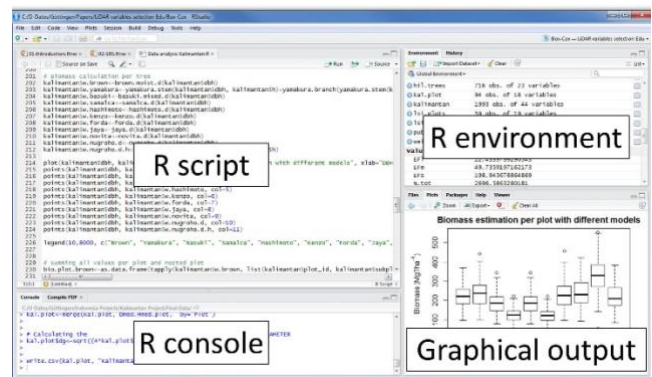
R script

R environment

R console

Graphical output

Biomass estimation per plot with different models

Environment History

Global Environment

Console Compile PDF

Files Plots Packages Help Viewer

# biomass calculation per tree

# summing all values per plot and nested plot

# Calculating the